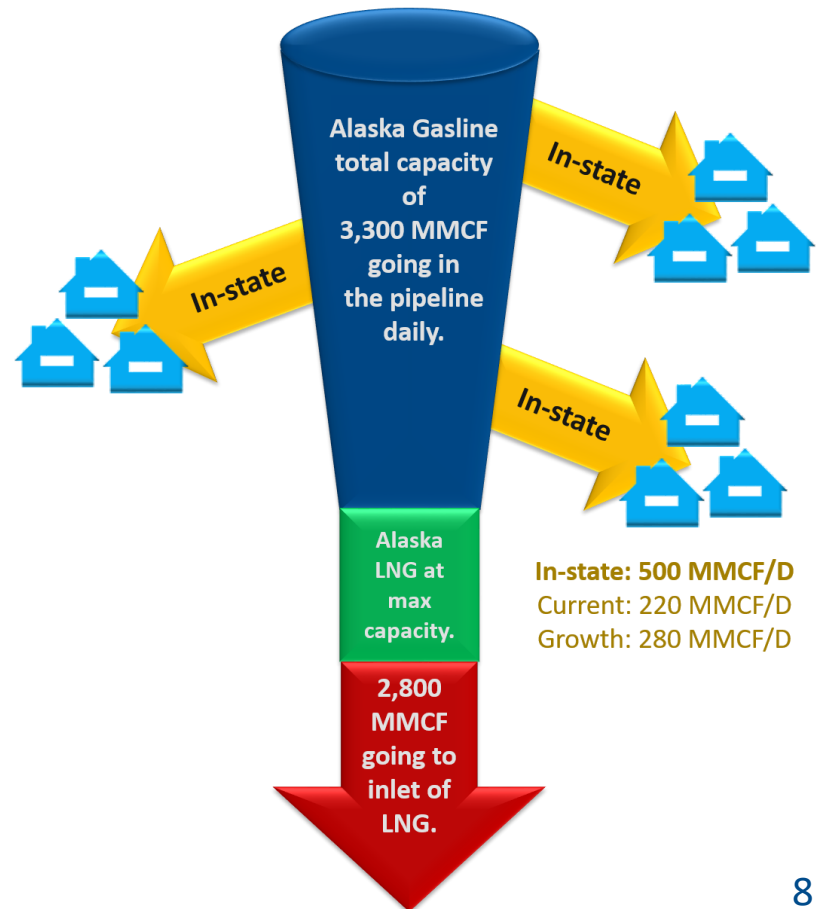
Alaska Gasline total capacity of 3,300 MMCF going in the pipeline daily.

In-state

In-state

In-state

Alaska LNG at max capacity.

2,800 MMCF going to inlet of LNG.

In-state: 500 MMCF/D
Current: 220 MMCF/D
Growth: 280 MMCF/D

8